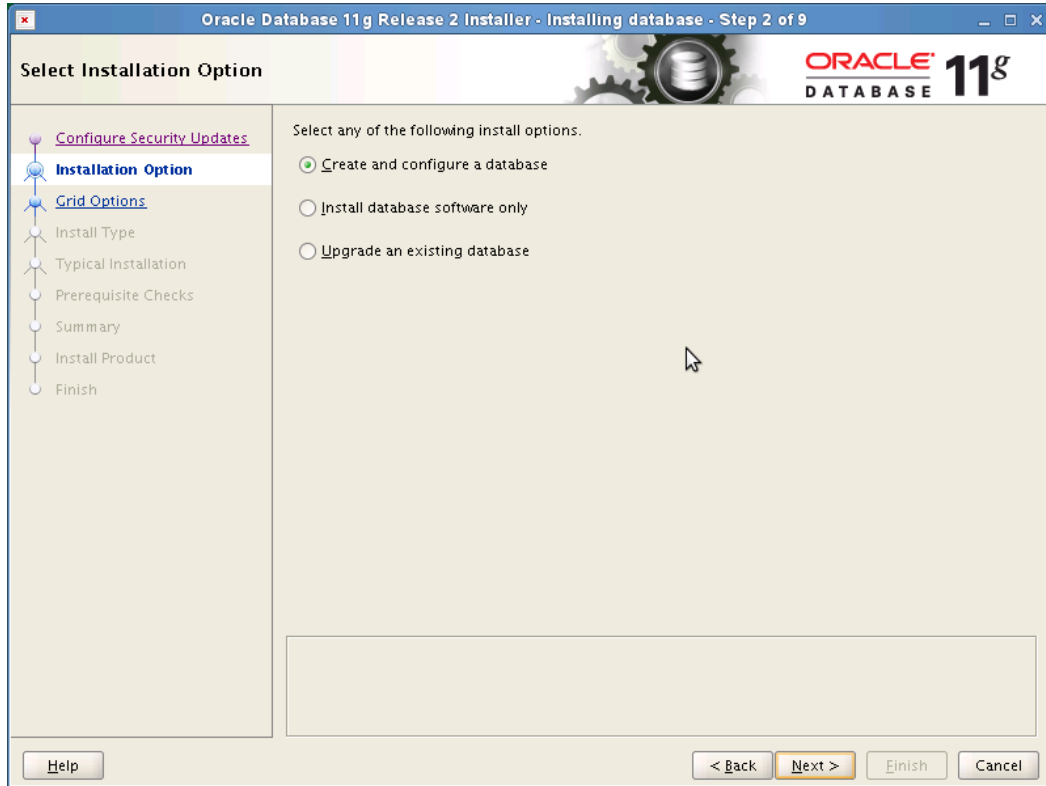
Oracle Database 11g Release 2 Installer - Installing database - Step 2 of 9

Select Installation Option

ORACLE DATABASE $11^g$

Configure Security Updates
Installation Option
Grid Options
Install Type
Typical Installation
Prerequisite Checks
Summary
Install Product
Finish

Select any of the following install options.

Create and configure a database

Install database software only

Upgrade an existing database

Help

< Back

Next >

Finish

Cancel